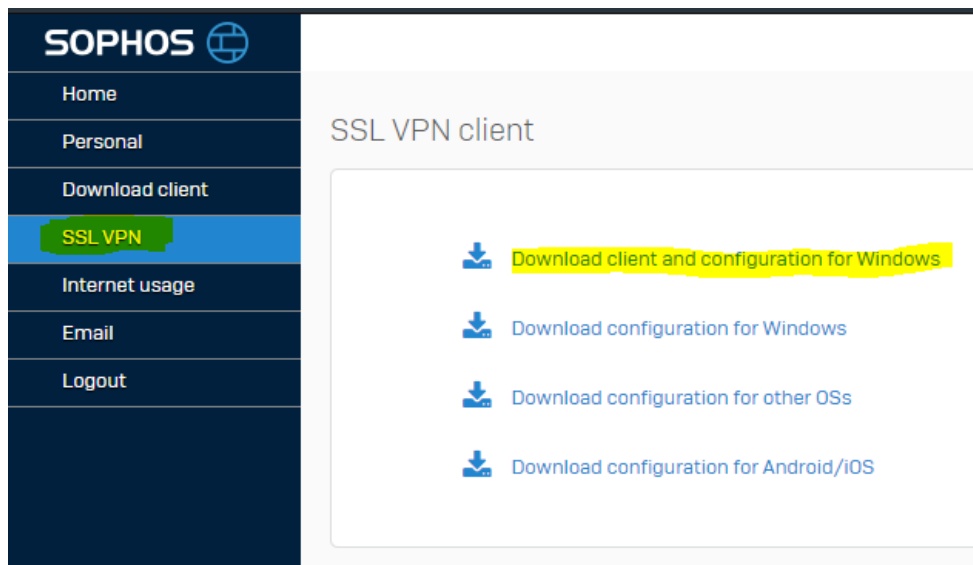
SOPHOS

Home
Personal
Download client
SSL VPN
Internet usage
Email
Logout

SSL VPN client

Download client and configuration for Windows
Download configuration for Windows
Download configuration for other OSs
Download configuration for Android/iOS